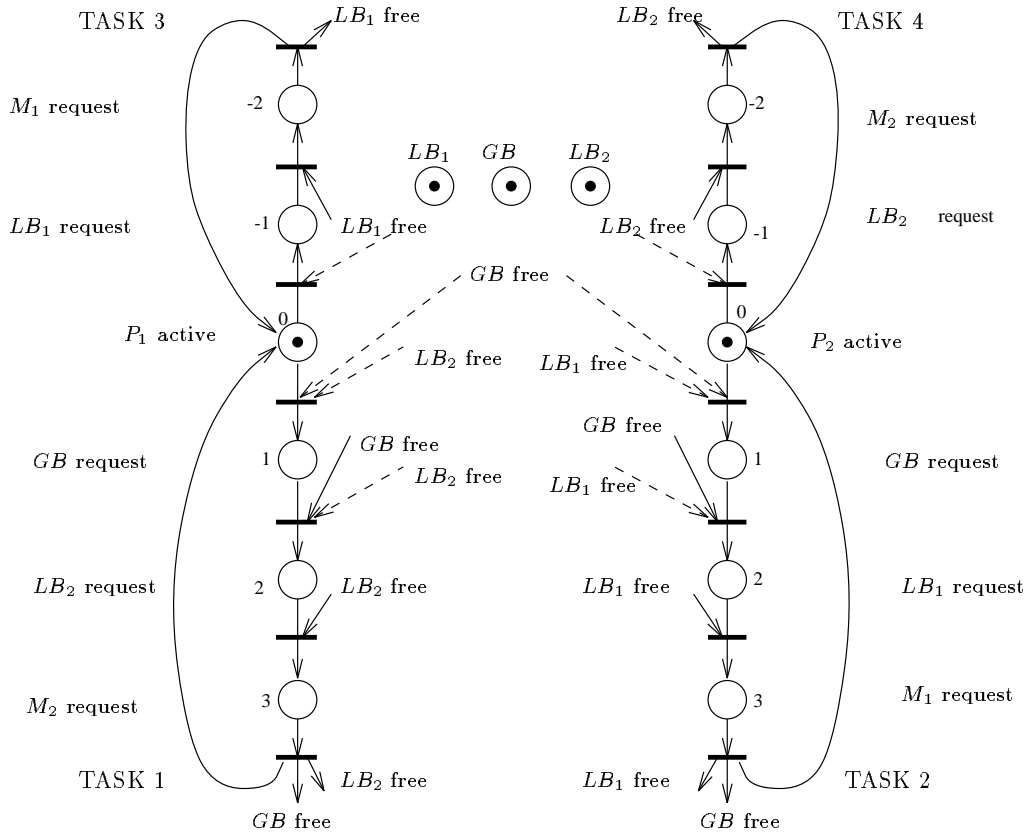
TASK 3

$LB_1$ free

$LB_2$ free

TASK 4

$M_1$ request

-2

-2

$M_2$ request

$LB_1$

$GB$

$LB_2$

$LB_1$ request

-1

$LB_1$ free

$LB_2$ free

-1

$LB_2$ request

$GB$ free

$P_1$ active

0

0

$P_2$ active

$LB_2$ free

$LB_1$ free

$GB$ free

$GB$ free

$GB$ request

1

1

$GB$ request

$LB_2$ free

$LB_1$ free

$LB_2$ request

2

$LB_2$ free

$LB_1$ free

2

$LB_1$ request

$M_2$ request

3

3

$M_1$ request

TASK 1

$LB_2$ free

$LB_1$ free

TASK 2

$GB$ free

$GB$ free